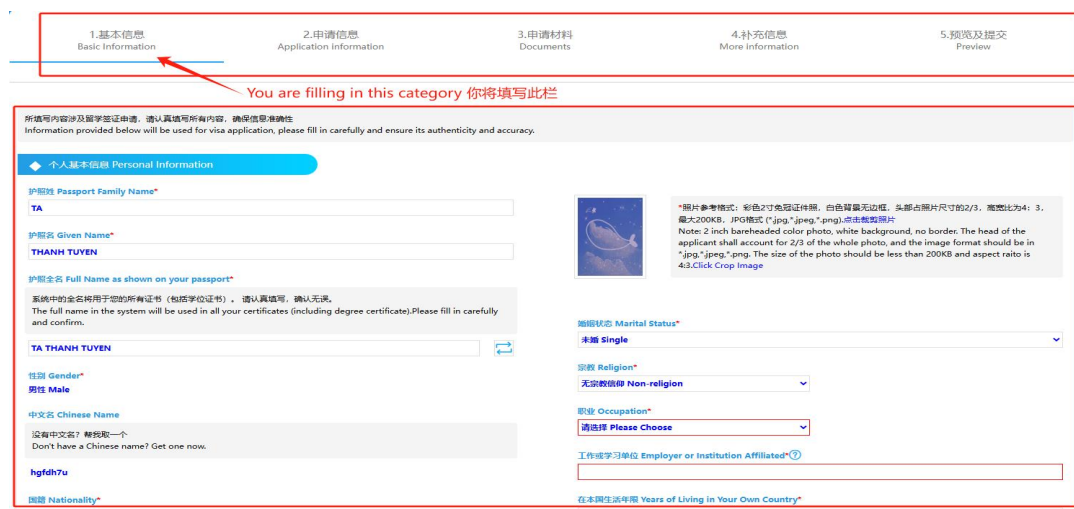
1.基本信息
Basic Information

2.申请信息
Application information

3.申请材料
Documents

4.补充信息
More information

5.预览及提交
Preview

You are filling in this category 你将填写此栏

所填写内容涉及留学签证申请，请认真填写所有内容，确保信息准确性
Information provided below will be used for visa application, please fill in carefully and ensure its authenticity and accuracy.

个人基本信息 Personal Information

护照姓 Passport Family Name*
TA

护照名 Given Name*
THANH TUYEN

护照全名 Full Name as shown on your passport*
系统中的全名将用于您的所有证书（包括学位证书），请认真填写，确认无误。
The full name in the system will be used in all your certificates (including degree certificate).Please fill in carefully and confirm.
TA THANH TUYEN

性别 Gender*
男性 Male

中文名 Chinese Name
没有中文名？帮我取一个
Don't have a Chinese name? Get one now.
hgfdh7u

国籍 Nationality*

*照片参考格式：彩色2寸免冠证件照，白色背景无边框，头部占照片尺寸的2/3，高宽比为4：3，最大200KB，JPG格式 (*.jpg,*.jpeg,*.png).点击裁剪照片
Note: 2 inch bareheaded color photo, white background, no border. The head of the applicant shall account for 2/3 of the whole photo, and the image format should be in *.jpg,*.jpeg,*.png. The size of the photo should be less than 200KB and aspect raito is 4:3.Click Crop Image

婚姻状态 Marital Status*
未婚 Single

宗教 Religion*
无宗教信仰 Non-religion

职业 Occupation*
请选择 Please Choose

工作或学习单位 Employer or Institution Affiliated*

在本国生活年限 Years of Living in Your Own Country*